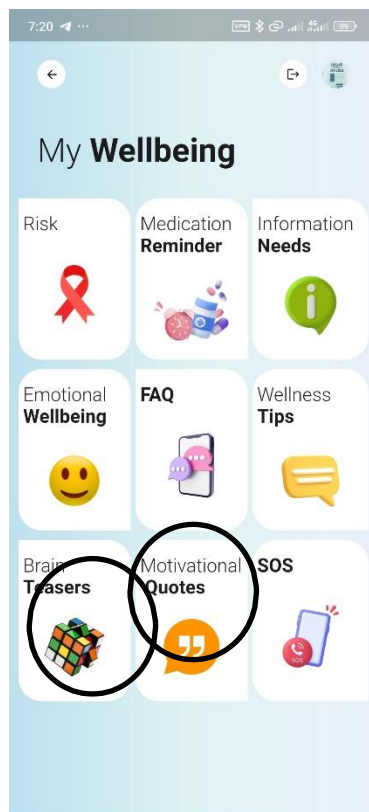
7:20 ··· VPN 4G 99

My **Wellbeing**

Risk

Medication **Reminder**

Information **Needs**

Emotional **Wellbeing**

**FAQ**

Wellness **Tips**

Brain **Teasers**

Motivational **Quotes**

**SOS**

SOS